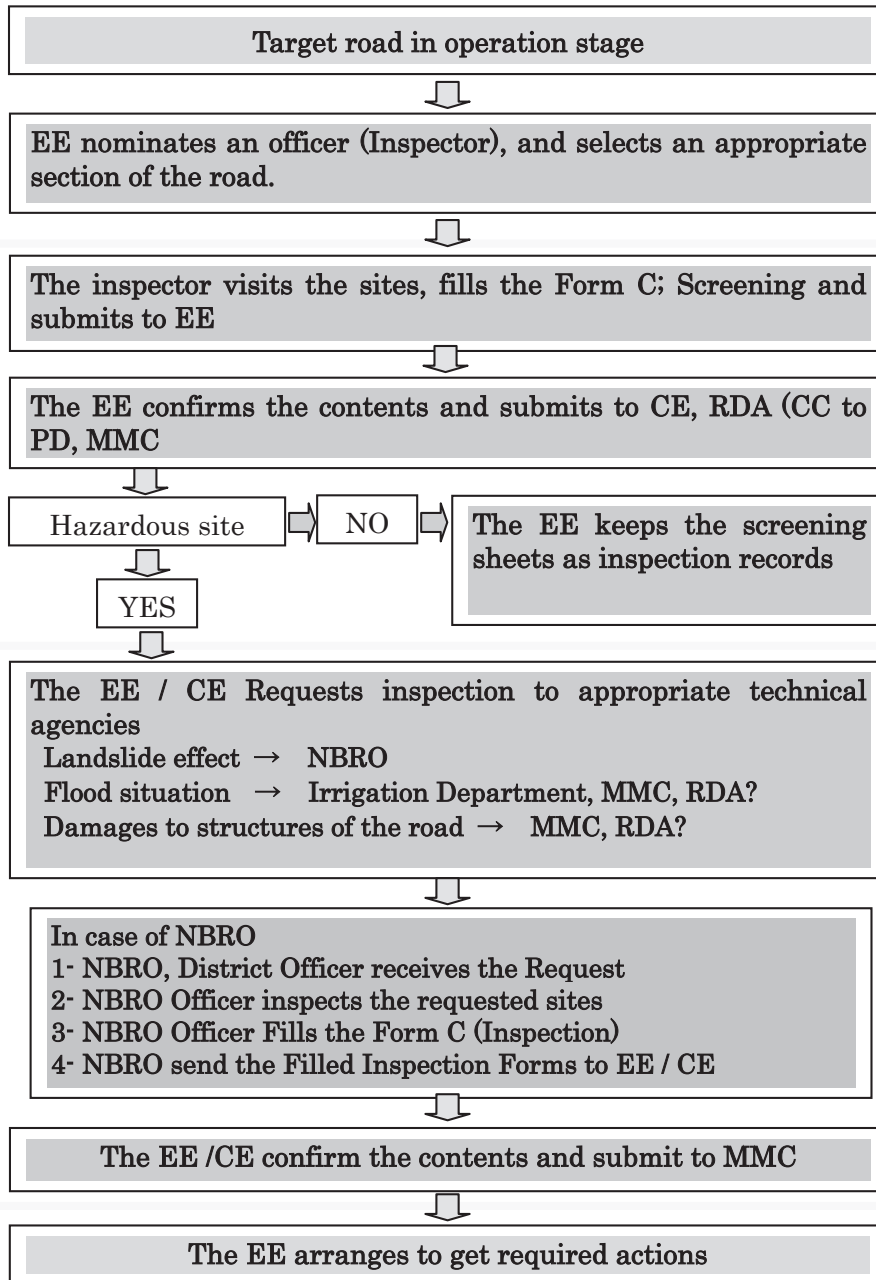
Target road in operation stage

EE nominates an officer (Inspector), and selects an appropriate section of the road.

The inspector visits the sites, fills the Form C; Screening and submits to EE

The EE confirms the contents and submits to CE, RDA (CC to PD, MMC

Hazardous site

NO

The EE keeps the screening sheets as inspection records

YES

The EE / CE Requests inspection to appropriate technical agencies
Landslide effect → NBRO
Flood situation → Irrigation Department, MMC, RDA?
Damages to structures of the road → MMC, RDA?

In case of NBRO
1- NBRO, District Officer receives the Request
2- NBRO Officer inspects the requested sites
3- NBRO Officer Fills the Form C (Inspection)
4- NBRO send the Filled Inspection Forms to EE / CE

The EE /CE confirm the contents and submit to MMC

The EE arranges to get required actions